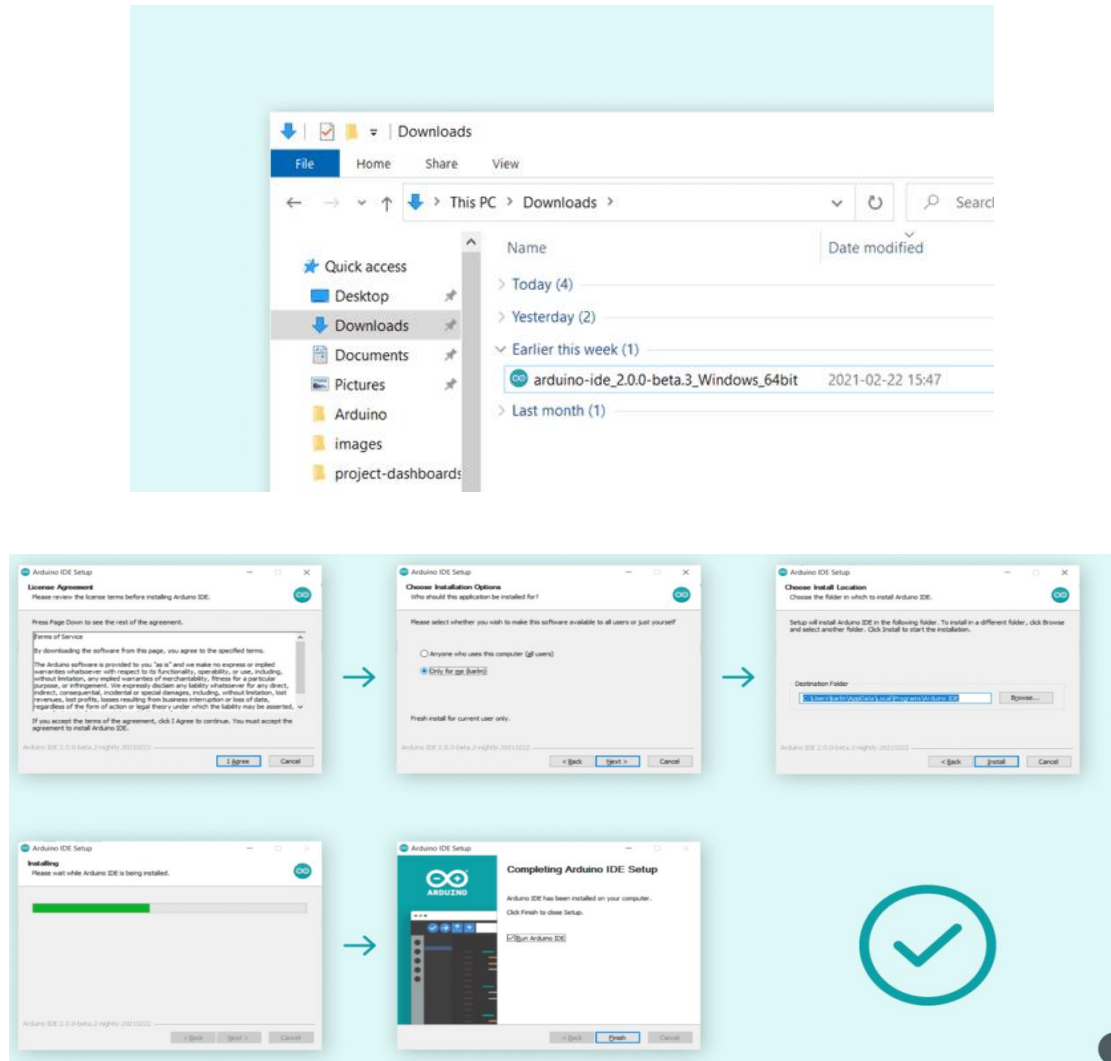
Downloads

File Home Share View

This PC > Downloads > Searc

Quick access
Desktop
Downloads
Documents
Pictures
Arduino
images
project-dashboards

Name Date modified

Today (4)
Yesterday (2)
Earlier this week (1)
arduino-ide_2.0.0-beta.3_Windows_64bit 2021-02-22 15:47
Last month (1)

Arduino IDE Setup
License Agreement
Please review the license terms before installing Arduino IDE.

Press Page Down to see the rest of the agreement.

Terms of Service

By downloading the software from this page, you agree to the specified terms.

The Arduino software is provided to you "as is" and we make no express or implied warranties whatsoever with respect to its functionality, operability, or use, including, without limitation, any implied warranties of merchantability, fitness for a particular purpose, or infringement. We expressly disclaim any liability whatsoever for any direct, indirect, consequential, incidental or special damages, including, without limitation, lost revenues, lost profits, losses resulting from business interruption or loss of data, regardless of the form of action or legal theory under which the liability may be asserted,

If you accept the terms of the agreement, click I Agree to continue. You must accept the agreement to install Arduino IDE.

Arduino IDE 2.0.0-beta.2-nightly-20210222
I Agree Cancel

Arduino IDE Setup
Choose Installation Options
Who should this application be installed for?

Please select whether you wish to make this software available to all users or just yourself

Anyone who uses this computer (all users)
Only for me (karlm)

Fresh install for current user only.

Arduino IDE 2.0.0-beta.2-nightly-20210222
< Back Next > Cancel

Arduino IDE Setup
Choose Install Location
Choose the folder in which to install Arduino IDE.

Setup will install Arduino IDE in the following folder. To install in a different folder, click Browse and select another folder. Click Install to start the installation.

Destination Folder
C:\Users\karlm\AppData\Local\Programs\Arduino IDE Browse...

Arduino IDE 2.0.0-beta.2-nightly-20210222
< Back Install Cancel

Arduino IDE Setup
Installing
Please wait while Arduino IDE is being installed.

Arduino IDE 2.0.0-beta.2-nightly-20210222
< Back Next > Cancel

Arduino IDE Setup
ARDUINO
Completing Arduino IDE Setup

Arduino IDE has been installed on your computer.

Click Finish to close Setup.

Run Arduino IDE

< Back Finish Cancel